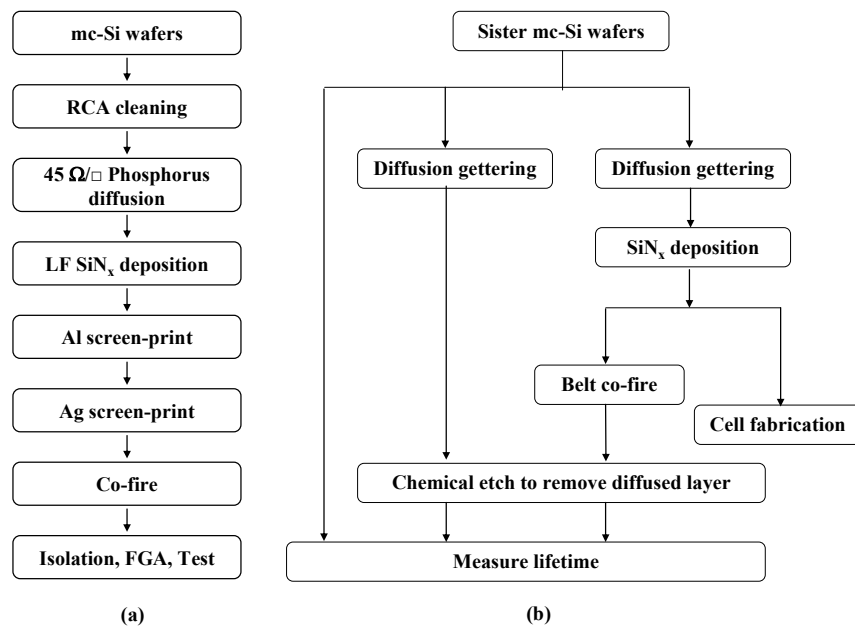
mc-Si wafers

RCA cleaning

45 Ω/□ Phosphorus diffusion

LF $SiN_x$ deposition

Al screen-print

Ag screen-print

Co-fire

Isolation, FGA, Test

(a)

Sister mc-Si wafers

Diffusion gettering

Diffusion gettering

$SiN_x$ deposition

Belt co-fire

Cell fabrication

Chemical etch to remove diffused layer

Measure lifetime

(b)